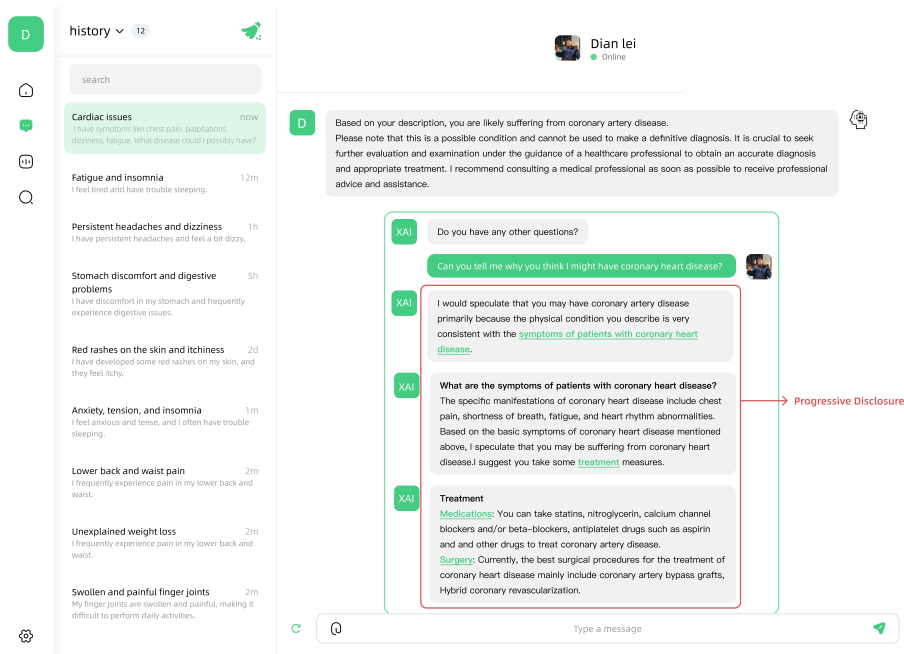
D

history 12

search

Cardiac issues now
I have symptoms like chest pain, palpitations, dizziness, fatigue. What disease could I possibly have?

Fatigue and insomnia 12m
I feel tired and have trouble sleeping.

Persistent headaches and dizziness 1h
I have persistent headaches and feel a bit dizzy.

Stomach discomfort and digestive problems 5h
I have discomfort in my stomach and frequently experience digestive issues.

Red rashes on the skin and itchiness 2d
I have developed some red rashes on my skin, and they feel itchy.

Anxiety, tension, and insomnia 1m
I feel anxious and tense, and I often have trouble sleeping.

Lower back and waist pain 2m
I frequently experience pain in my lower back and waist.

Unexplained weight loss 2m
I frequently experience pain in my lower back and waist.

Swollen and painful finger joints 2m
My finger joints are swollen and painful, making it difficult to perform daily activities.

Dian lei
Online

D

Based on your description, you are likely suffering from coronary artery disease.
Please note that this is a possible condition and cannot be used to make a definitive diagnosis. It is crucial to seek further evaluation and examination under the guidance of a healthcare professional to obtain an accurate diagnosis and appropriate treatment. I recommend consulting a medical professional as soon as possible to receive professional advice and assistance.

XAI
Do you have any other questions?

Can you tell me why you think I might have coronary heart disease?

XAI
I would speculate that you may have coronary artery disease primarily because the physical condition you describe is very consistent with the symptoms of patients with coronary heart disease.

XAI
What are the symptoms of patients with coronary heart disease?
The specific manifestations of coronary heart disease include chest pain, shortness of breath, fatigue, and heart rhythm abnormalities. Based on the basic symptoms of coronary heart disease mentioned above, I speculate that you may be suffering from coronary heart disease.I suggest you take some treatment measures.

Progressive Disclosure

XAI
Treatment
Medications: You can take statins, nitroglycerin, calcium channel blockers and/or beta–blockers, antiplatelet drugs such as aspirin and and other drugs to treat coronary artery disease.
Surgery: Currently, the best surgical procedures for the treatment of coronary heart disease mainly include coronary artery bypass grafts, Hybrid coronary revascularization.

Type a message